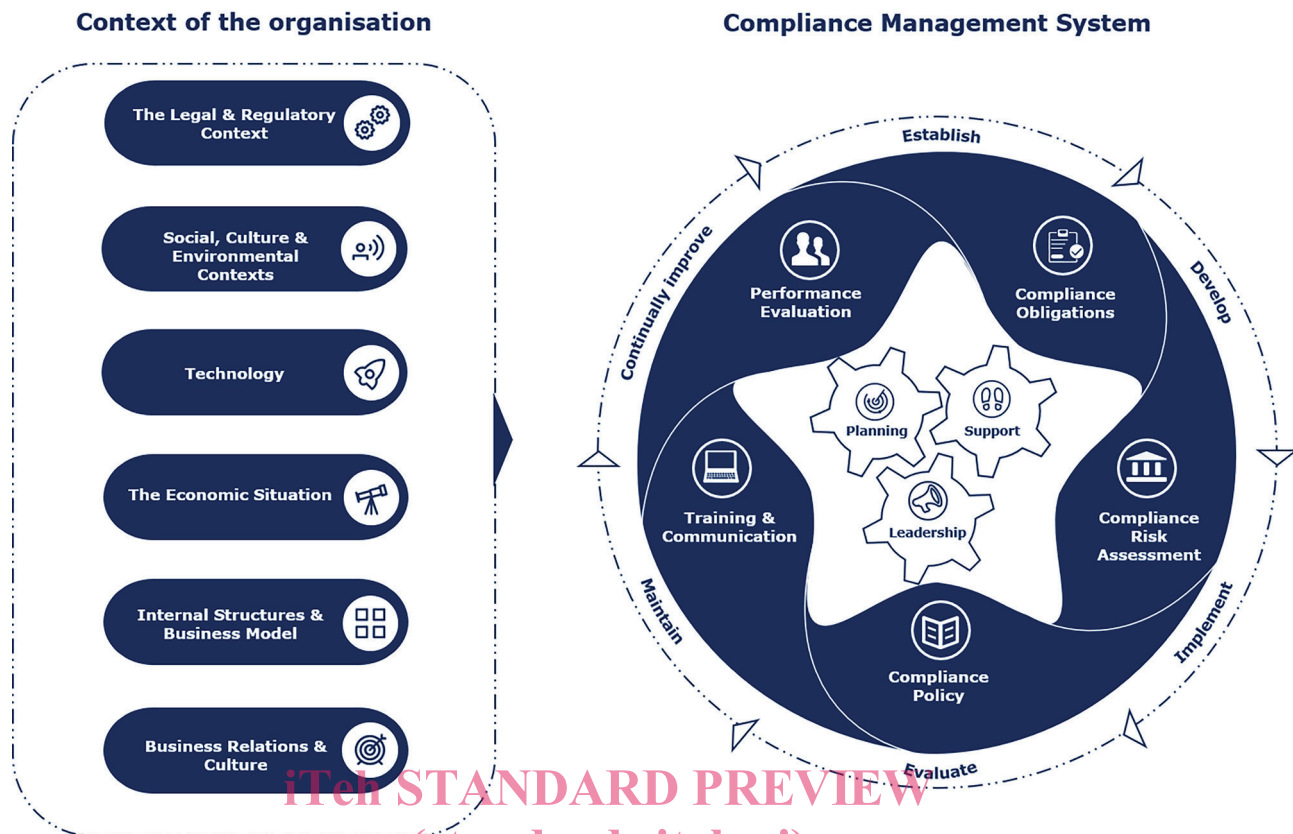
Context of the organisation

The Legal & Regulatory Context

Social, Culture & Environmental Contexts

Technology

The Economic Situation

Internal Structures & Business Model

Business Relations & Culture

Compliance Management System

Establish

Develop

Implement

Evaluate

Maintain

Continually improve

Performance Evaluation

Compliance Obligations

Compliance Risk Assessment

Compliance Policy

Training & Communication

Planning

Support

Leadership

iTeh STANDARD PREVIEW

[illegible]